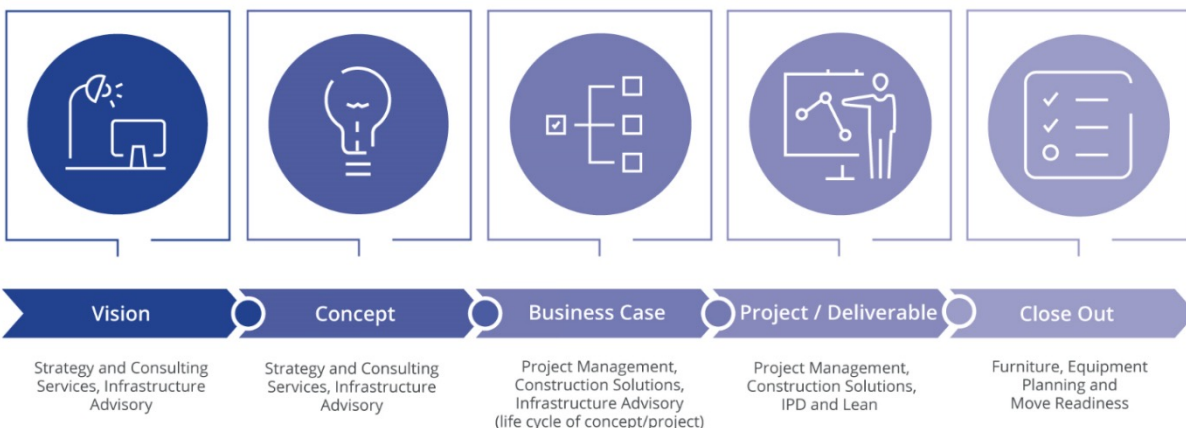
Vision

Strategy and Consulting Services, Infrastructure Advisory

Concept

Strategy and Consulting Services, Infrastructure Advisory

Business Case

Project Management, Construction Solutions, Infrastructure Advisory (life cycle of concept/project)

Project / Deliverable

Project Management, Construction Solutions, IPD and Lean

Close Out

Furniture, Equipment Planning and Move Readiness